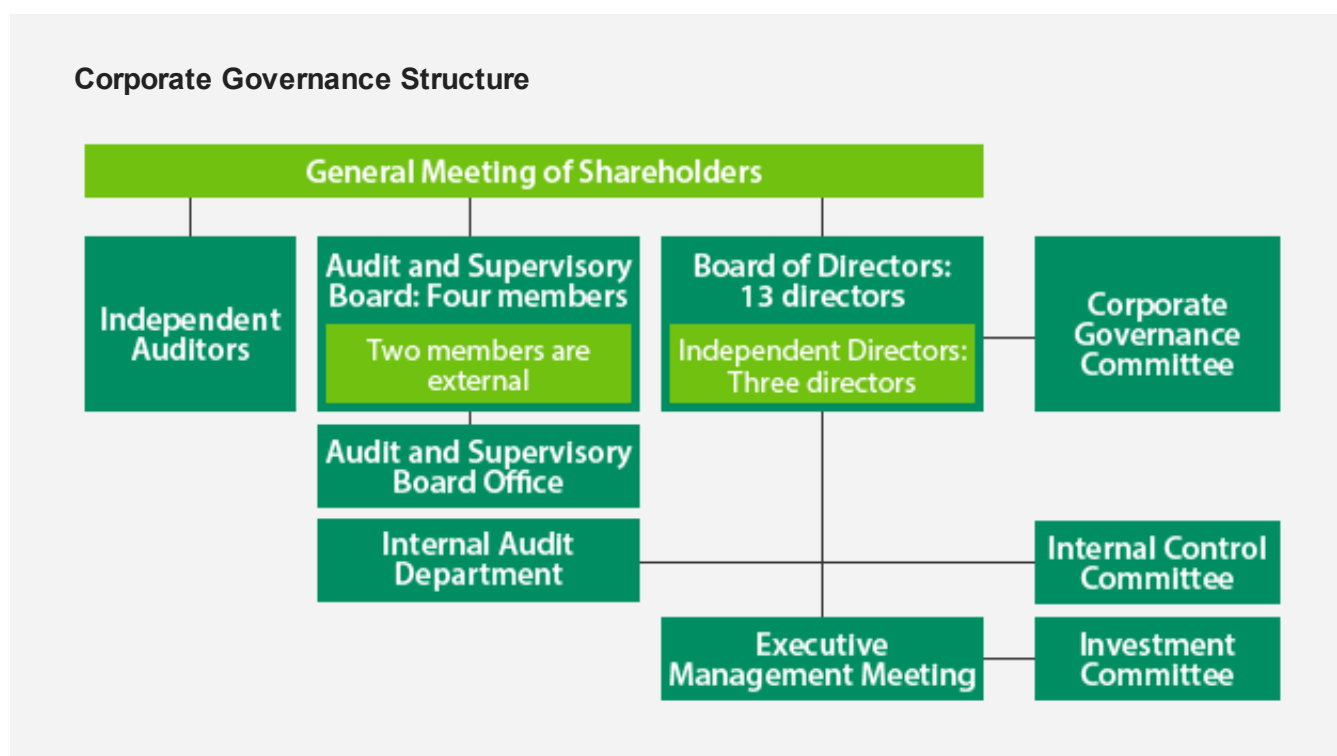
Corporate Governance Structure

General Meeting of Shareholders

Independent Auditors

Audit and Supervisory Board: Four members

Two members are external

Board of Directors: 13 directors

Independent Directors: Three directors

Corporate Governance Committee

Audit and Supervisory Board Office

Internal Audit Department

Internal Control Committee

Executive Management Meeting

Investment Committee